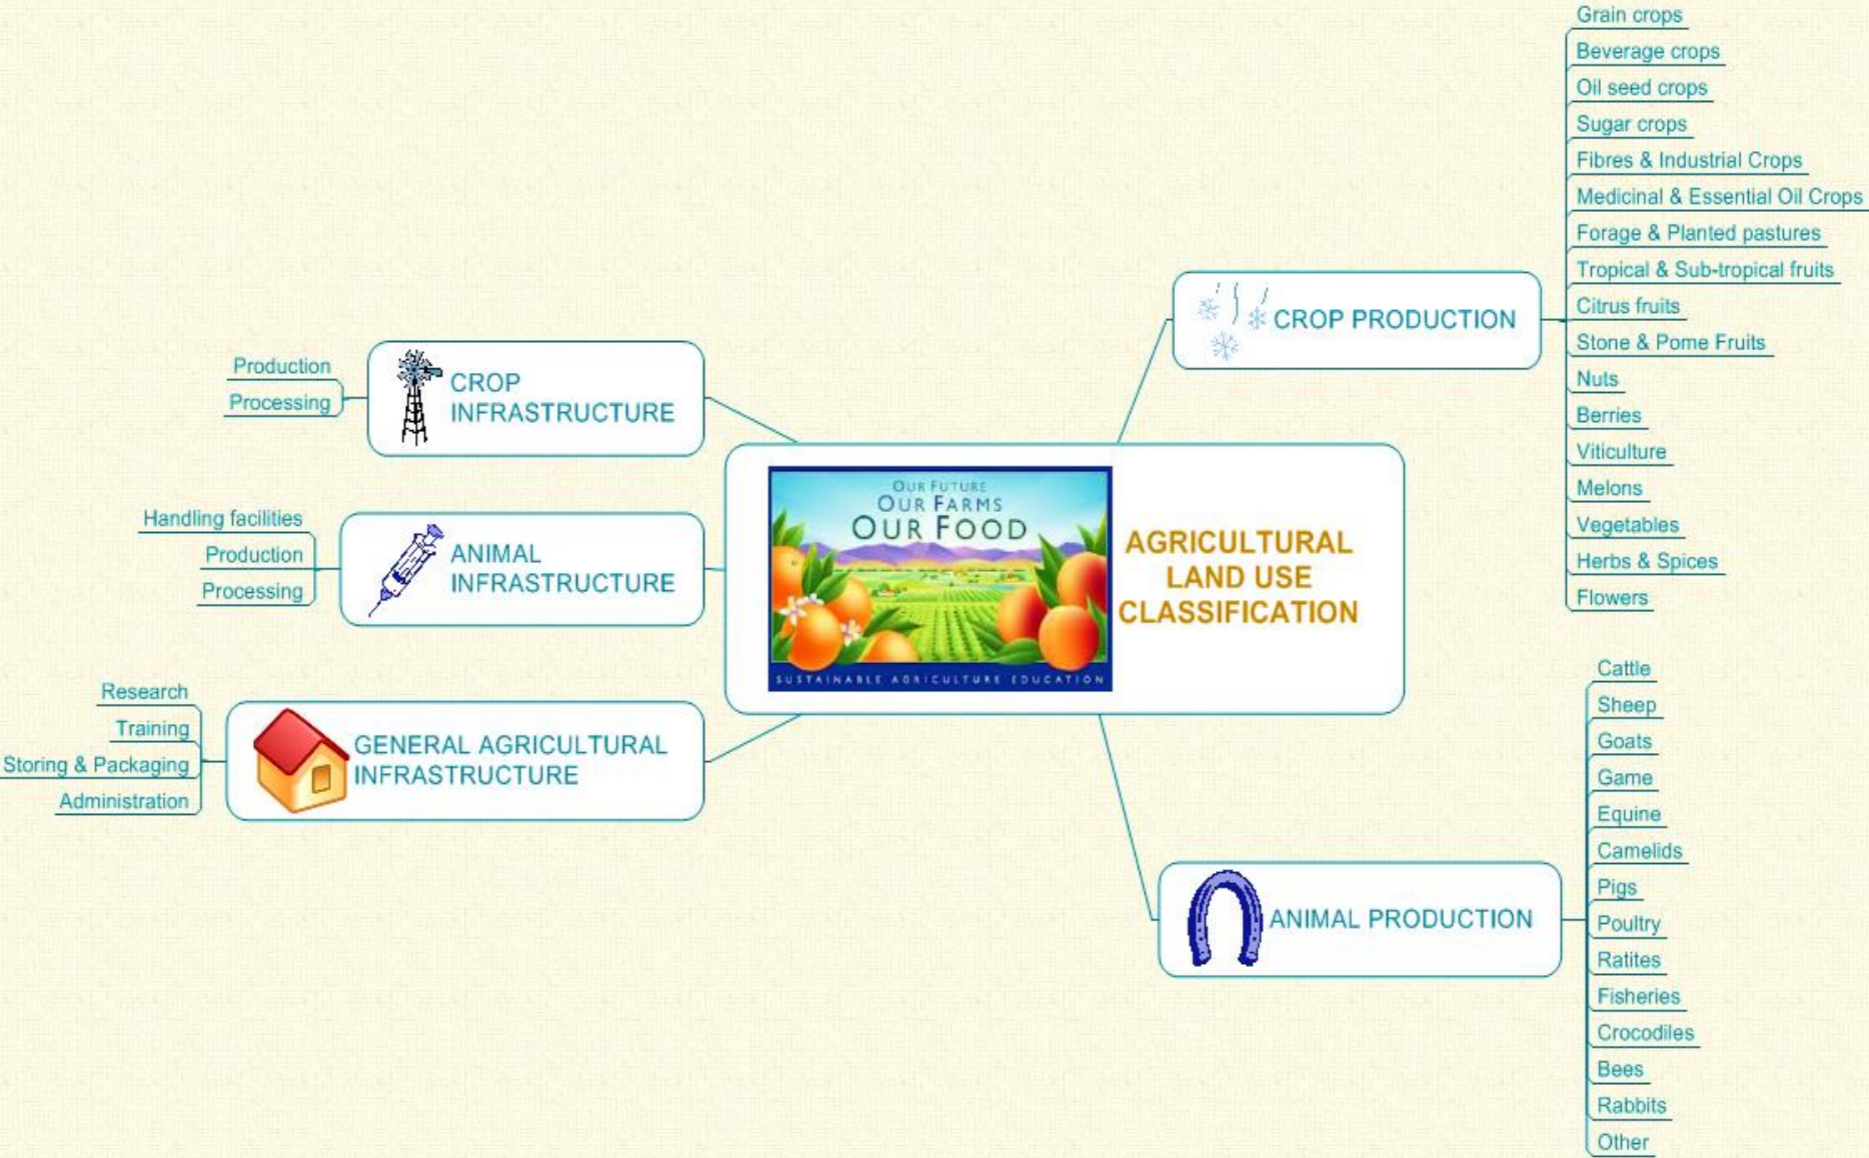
OUR FUTURE
OUR FARMS
OUR FOOD
SUSTAINABLE AGRICULTURE EDUCATION

AGRICULTURAL LAND USE CLASSIFICATION

CROP INFRASTRUCTURE
Production
Processing

ANIMAL INFRASTRUCTURE
Handling facilities
Production
Processing

GENERAL AGRICULTURAL INFRASTRUCTURE
Research
Training
Storing & Packaging
Administration

CROP PRODUCTION
Grain crops
Beverage crops
Oil seed crops
Sugar crops
Fibres & Industrial Crops
Medicinal & Essential Oil Crops
Forage & Planted pastures
Tropical & Sub-tropical fruits
Citrus fruits
Stone & Pome Fruits
Nuts
Berries
Viticulture
Melons
Vegetables
Herbs & Spices
Flowers

ANIMAL PRODUCTION
Cattle
Sheep
Goats
Game
Equine
Camelids
Pigs
Poultry
Ratites
Fisheries
Crocodiles
Bees
Rabbits
Other